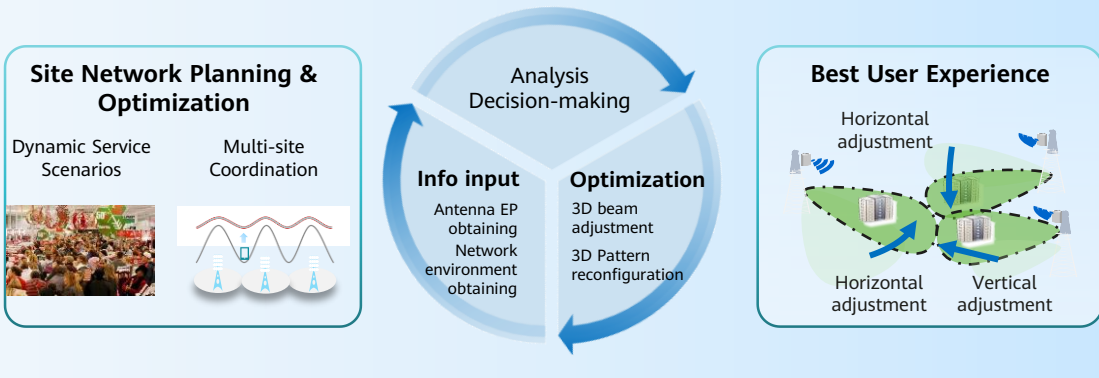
Site Network Planning & Optimization

Dynamic Service Scenarios

Multi-site Coordination

Analysis Decision-making

Info input

Antenna EP obtaining

Network environment obtaining

Optimization

3D beam adjustment

3D Pattern reconfiguration

Best User Experience

Horizontal adjustment

Horizontal adjustment

Vertical adjustment